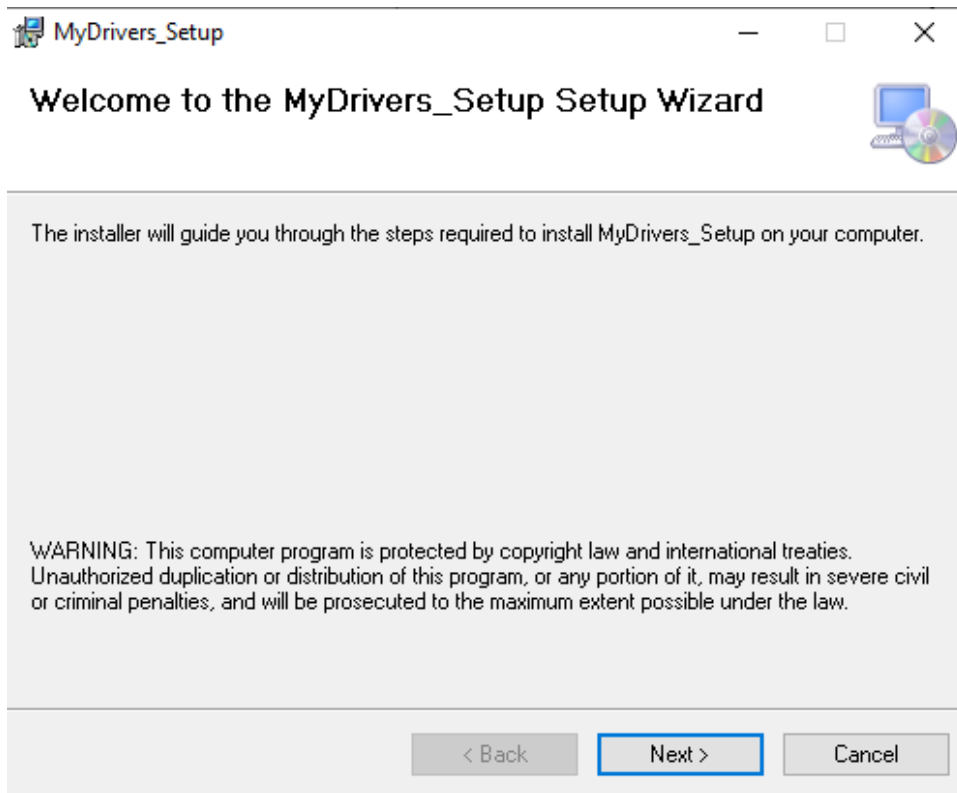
MyDrivers_Setup

Welcome to the MyDrivers_Setup Setup Wizard

The installer will guide you through the steps required to install MyDrivers_Setup on your computer.

WARNING: This computer program is protected by copyright law and international treaties. Unauthorized duplication or distribution of this program, or any portion of it, may result in severe civil or criminal penalties, and will be prosecuted to the maximum extent possible under the law.

< Back
Next >
Cancel